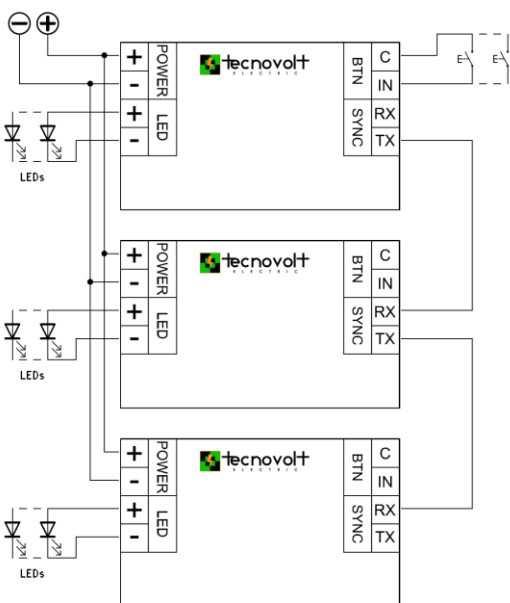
⊖ ⊕

+ POWER
-
+ LED
-

tecnovolt
ELECTRIC

BTN C
IN
SYNC RX
TX

E E

LEDs

+ POWER
-
+ LED
-

tecnovolt
ELECTRIC

BTN C
IN
SYNC RX
TX

LEDs

+ POWER
-
+ LED
-

tecnovolt
ELECTRIC

BTN C
IN
SYNC RX
TX

LEDs